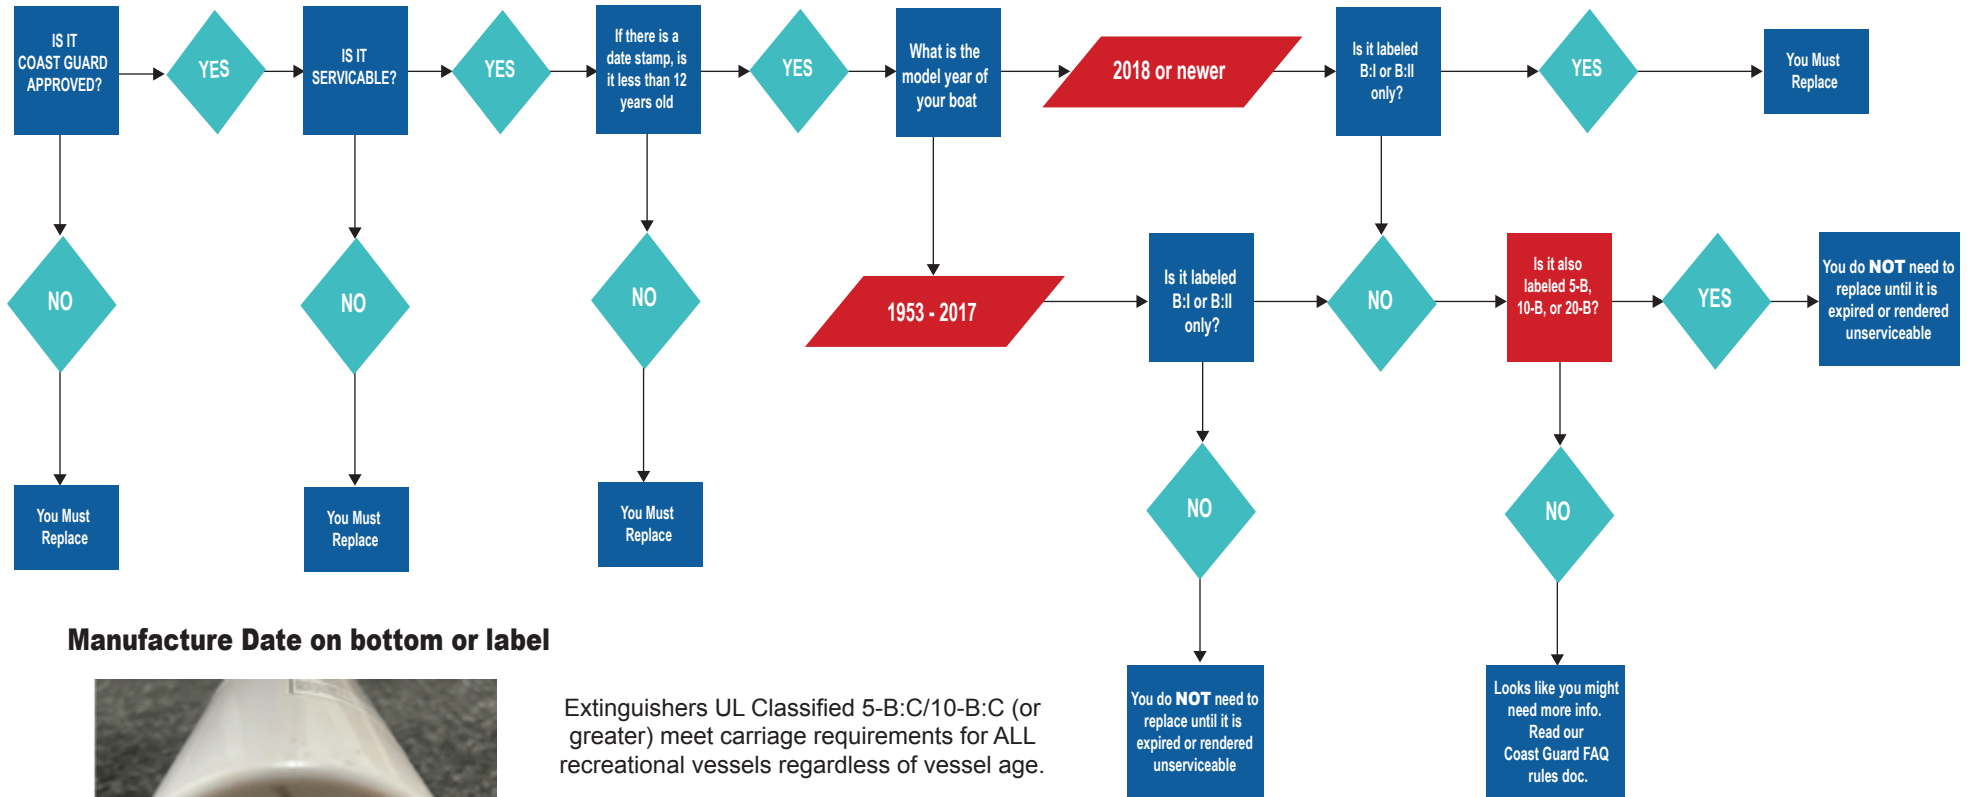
IS IT COAST GUARD APPROVED?

YES

IS IT SERVICABLE?

YES

If there is a date stamp, is it less than 12 years old

YES

What is the model year of your boat

2018 or newer

Is it labeled B:I or B:II only?

YES

You Must Replace

NO

You Must Replace

NO

You Must Replace

NO

You Must Replace

1953 - 2017

Is it labeled B:I or B:II only?

NO

Is it also labeled 5-B, 10-B, or 20-B?

YES

You do **NOT** need to replace until it is expired or rendered unserviceable

NO

You do **NOT** need to replace until it is expired or rendered unserviceable

NO

Looks like you might need more info. Read our Coast Guard FAQ rules doc.

Manufacture Date on bottom or label

Extinguishers UL Classified 5-B:C/10-B:C (or greater) meet carriage requirements for ALL recreational vessels regardless of vessel age.